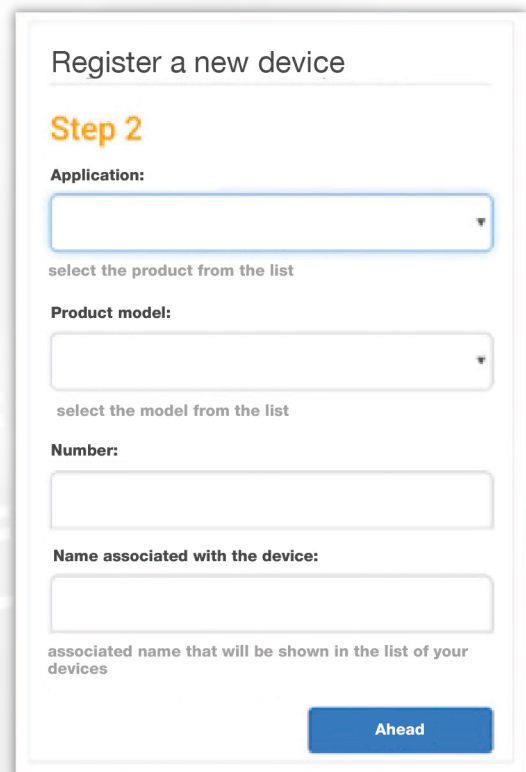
Register a new device

Step 2

Application:

select the product from the list

Product model:

select the model from the list

Number:

Name associated with the device:

associated name that will be shown in the list of your devices

Ahead